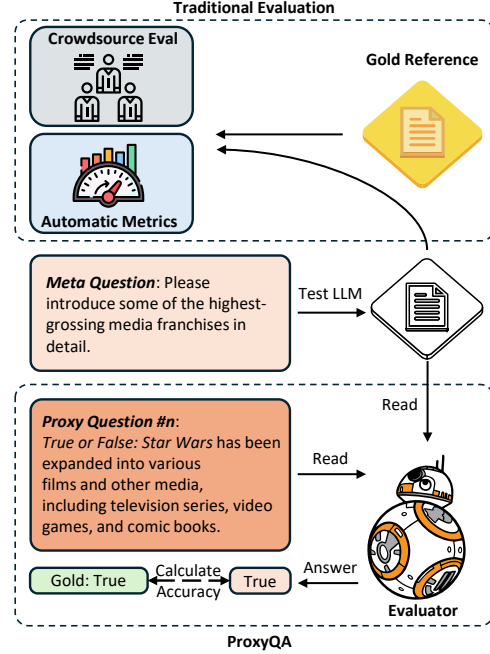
Traditional Evaluation

Crowdsource Eval

Gold Reference

Automatic Metrics

Meta Question: Please introduce some of the highest-grossing media franchises in detail.

Test LLM

Read

Proxy Question #n: True or False: Star Wars has been expanded into various films and other media, including television series, video games, and comic books.

Read

Answer

Gold: True

Calculate Accuracy

True

Evaluator

ProxyQA